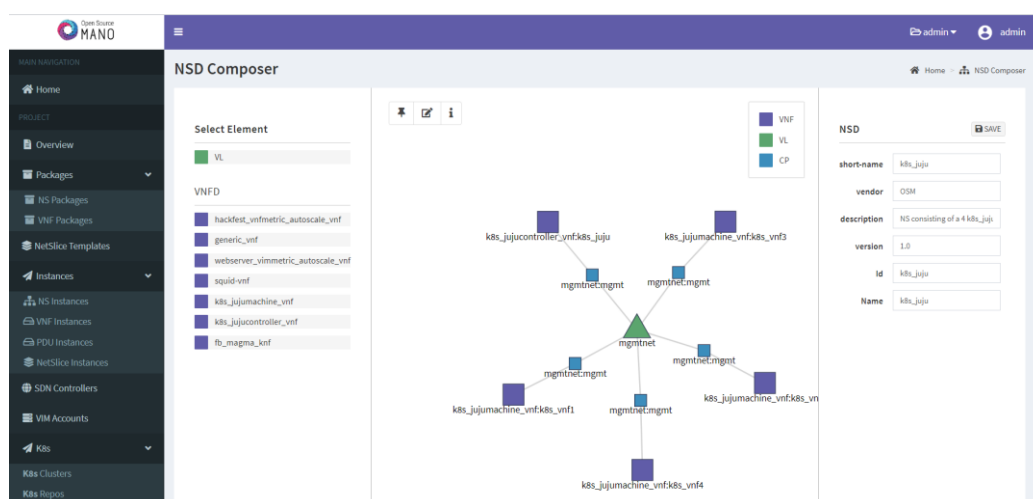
Open Source MANO

admin ▾ admin

MAIN NAVIGATION

Home

PROJECT

Overview

Packages

NS Packages

VNF Packages

NetSlice Templates

Instances

NS Instances

VNF Instances

PDU Instances

NetSlice Instances

SDN Controllers

VIM Accounts

K8s

K8s Clusters

K8s Repos

NSD Composer

Home > NSD Composer

Select Element

VL

VNFD

hackfest_vnfmetric_autoscale_vnf

generic_vnf

webserver_vimmetric_autoscale_vnf

squid-vnf

k8s_jujumachine_vnf

k8s_jujucontroller_vnf

fb_magma_knf

VNF

VL

CP

k8s_jujucontroller_vnf:k8s_juju

k8s_jujumachine_vnf:k8s_vnf3

mgmtnet:mgmt

mgmtnet:mgmt

mgmtnet

mgmtnet:mgmt

mgmtnet:mgmt

k8s_jujumachine_vnf:k8s_vnf1

mgmtnet:mgmt

k8s_jujumachine_vnf:k8s_vn

k8s_jujumachine_vnf:k8s_vnf4

NSD

SAVE

short-name k8s_juju

vendor OSM

description NS consisting of a 4 k8s_juju

version 1.0

Id k8s_juju

Name k8s_juju